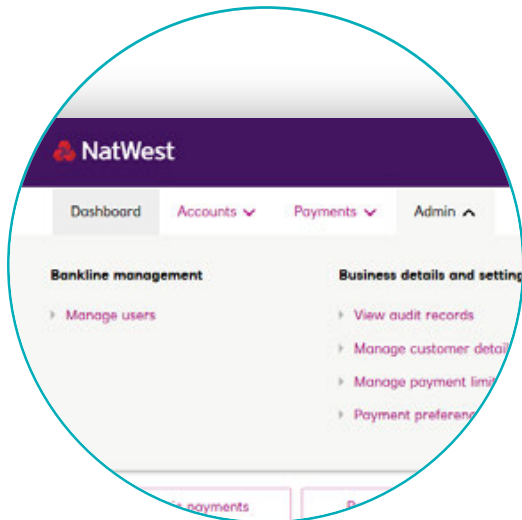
NatWest

Dashboard Accounts Payments Admin

Bankline management

Manage users

Business details and setting

View audit records

Manage customer detail

Manage payment limi

Payment preferenc

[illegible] payments

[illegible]